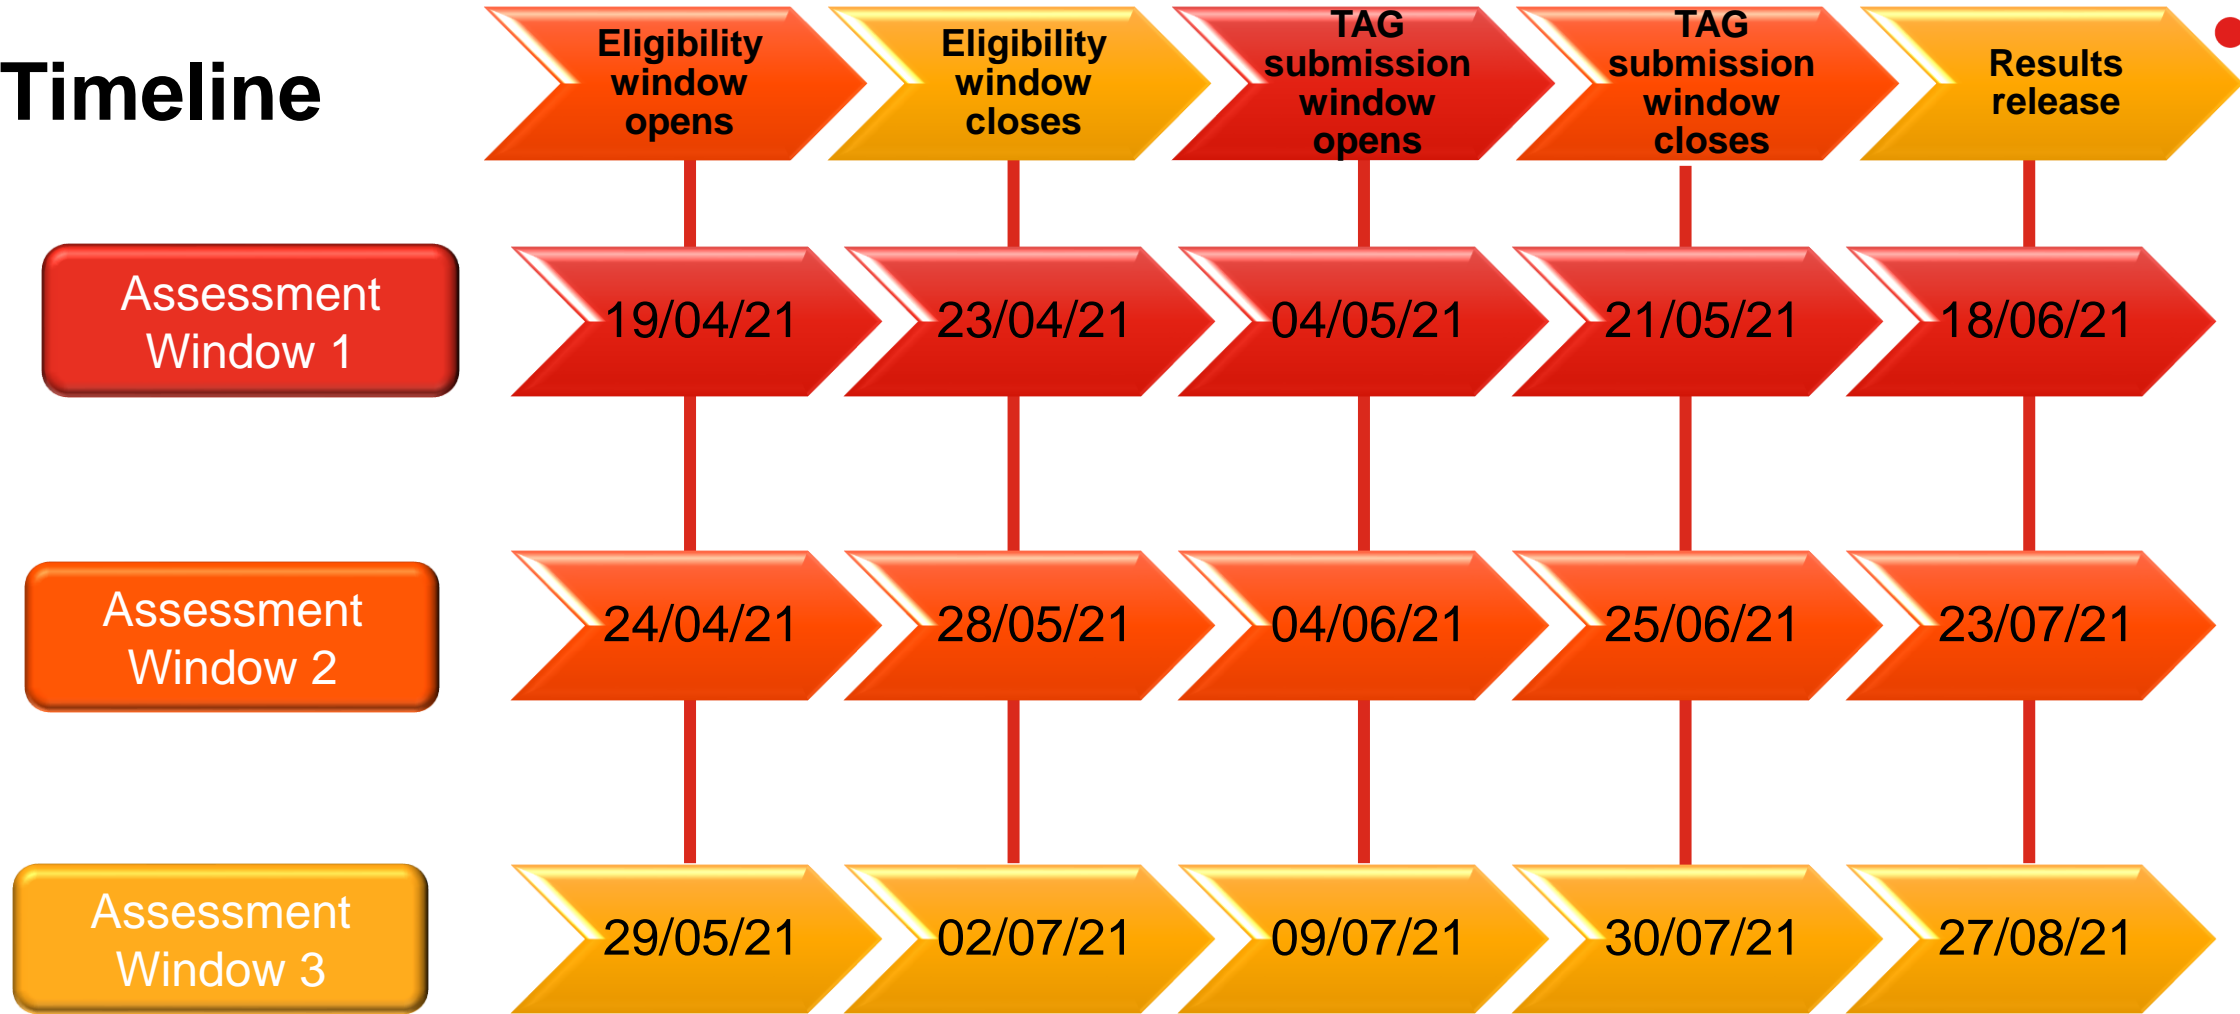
Timeline

| | Eligibility window opens | Eligibility window closes | TAG submission window opens | TAG submission window closes | Results release |
|---|---|---|---|---|---|
| Assessment Window 1 | 19/04/21 | 23/04/21 | 04/05/21 | 21/05/21 | 18/06/21 |
| Assessment Window 2 | 24/04/21 | 28/05/21 | 04/06/21 | 25/06/21 | 23/07/21 |
| Assessment Window 3 | 29/05/21 | 02/07/21 | 09/07/21 | 30/07/21 | 27/08/21 |